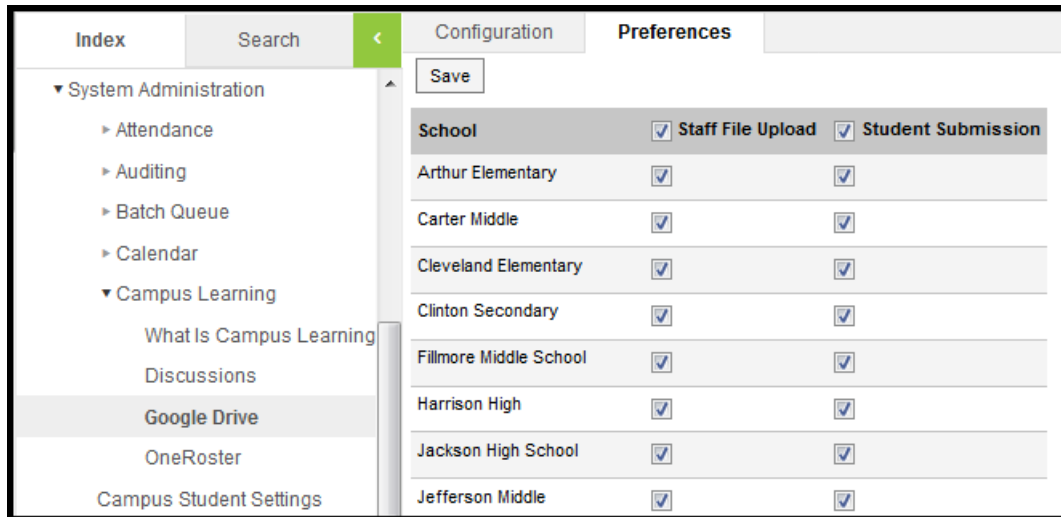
Index
Search
‹
Configuration
Preferences

▾ System Administration
▸ Attendance
▸ Auditing
▸ Batch Queue
▸ Calendar
▾ Campus Learning
What Is Campus Learning
Discussions
Google Drive
OneRoster
Campus Student Settings

Save

| School | Staff File Upload | Student Submission |
|---|---|---|
| Arthur Elementary | ☑ | ☑ |
| Carter Middle | ☑ | ☑ |
| Cleveland Elementary | ☑ | ☑ |
| Clinton Secondary | ☑ | ☑ |
| Fillmore Middle School | ☑ | ☑ |
| Harrison High | ☑ | ☑ |
| Jackson High School | ☑ | ☑ |
| Jefferson Middle | ☑ | ☑ |